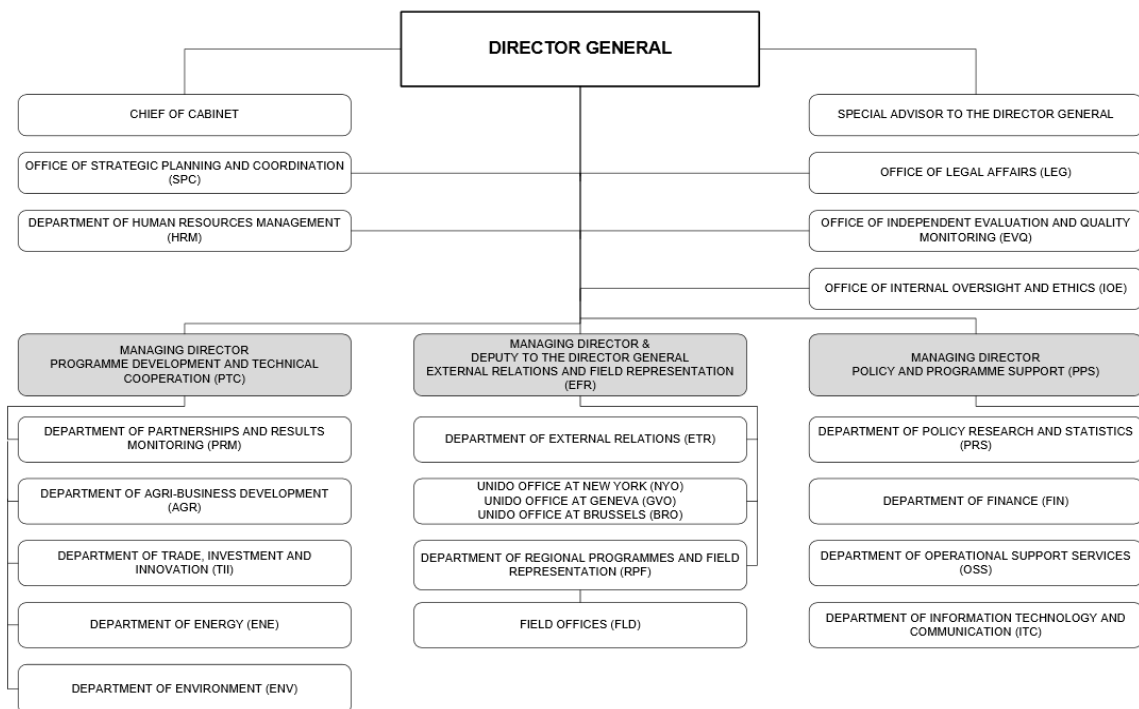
DIRECTOR GENERAL

CHIEF OF CABINET

OFFICE OF STRATEGIC PLANNING AND COORDINATION (SPC)

DEPARTMENT OF HUMAN RESOURCES MANAGEMENT (HRM)

SPECIAL ADVISOR TO THE DIRECTOR GENERAL

OFFICE OF LEGAL AFFAIRS (LEG)

OFFICE OF INDEPENDENT EVALUATION AND QUALITY MONITORING (EVQ)

OFFICE OF INTERNAL OVERSIGHT AND ETHICS (IOE)

MANAGING DIRECTOR PROGRAMME DEVELOPMENT AND TECHNICAL COOPERATION (PTC)

DEPARTMENT OF PARTNERSHIPS AND RESULTS MONITORING (PRM)

DEPARTMENT OF AGRI-BUSINESS DEVELOPMENT (AGR)

DEPARTMENT OF TRADE, INVESTMENT AND INNOVATION (TII)

DEPARTMENT OF ENERGY (ENE)

DEPARTMENT OF ENVIRONMENT (ENV)

MANAGING DIRECTOR & DEPUTY TO THE DIRECTOR GENERAL EXTERNAL RELATIONS AND FIELD REPRESENTATION (EFR)

DEPARTMENT OF EXTERNAL RELATIONS (ETR)

UNIDO OFFICE AT NEW YORK (NYO)
UNIDO OFFICE AT GENEVA (GVO)
UNIDO OFFICE AT BRUSSELS (BRO)

DEPARTMENT OF REGIONAL PROGRAMMES AND FIELD REPRESENTATION (RPF)

FIELD OFFICES (FLD)

MANAGING DIRECTOR POLICY AND PROGRAMME SUPPORT (PPS)

DEPARTMENT OF POLICY RESEARCH AND STATISTICS (PRS)

DEPARTMENT OF FINANCE (FIN)

DEPARTMENT OF OPERATIONAL SUPPORT SERVICES (OSS)

DEPARTMENT OF INFORMATION TECHNOLOGY AND COMMUNICATION (ITC)